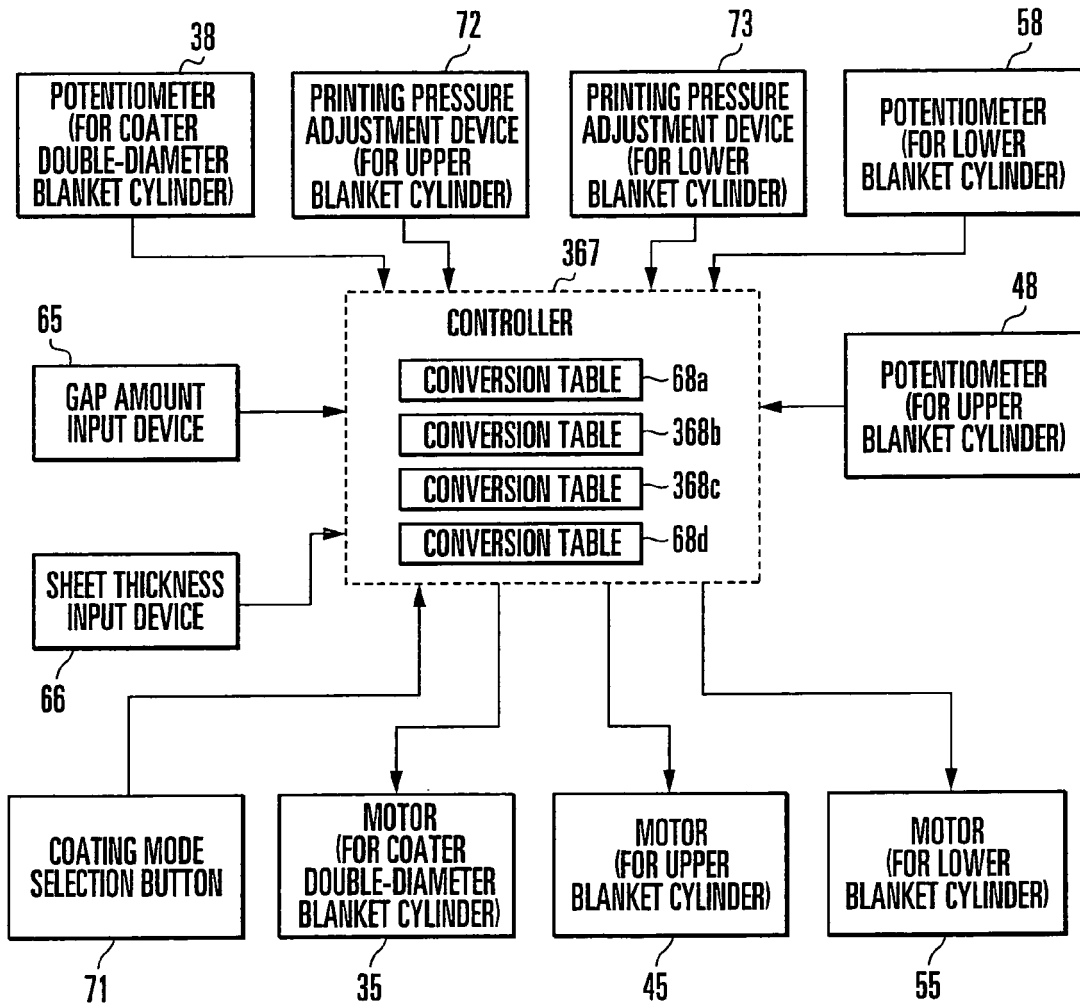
38
POTENTIOMETER (FOR COATER DOUBLE-DIAMETER BLANKET CYLINDER)

72
PRINTING PRESSURE ADJUSTMENT DEVICE (FOR UPPER BLANKET CYLINDER)

73
PRINTING PRESSURE ADJUSTMENT DEVICE (FOR LOWER BLANKET CYLINDER)

58
POTENTIOMETER (FOR LOWER BLANKET CYLINDER)

367
CONTROLLER

65
GAP AMOUNT INPUT DEVICE

CONVERSION TABLE 68a
CONVERSION TABLE 368b
CONVERSION TABLE 368c
CONVERSION TABLE 68d

48
POTENTIOMETER (FOR UPPER BLANKET CYLINDER)

SHEET THICKNESS INPUT DEVICE
66

COATING MODE SELECTION BUTTON
71

MOTOR (FOR COATER DOUBLE-DIAMETER BLANKET CYLINDER)
35

MOTOR (FOR UPPER BLANKET CYLINDER)
45

MOTOR (FOR LOWER BLANKET CYLINDER)
55